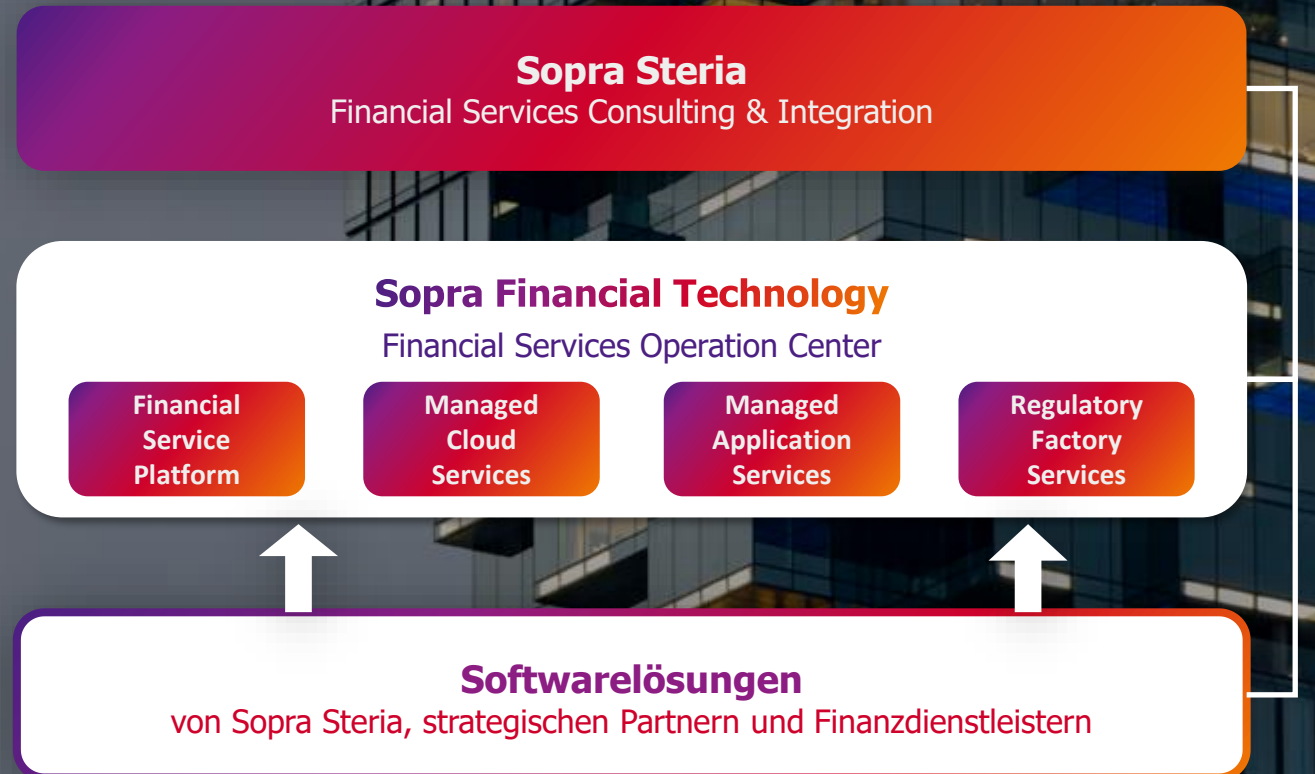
Sopra Steria
Financial Services Consulting & Integration

Sopra Financial Technology
Financial Services Operation Center

Financial Service Platform

Managed Cloud Services

Managed Application Services

Regulatory Factory Services

Softwarelösungen
von Sopra Steria, strategischen Partnern und Finanzdienstleistern